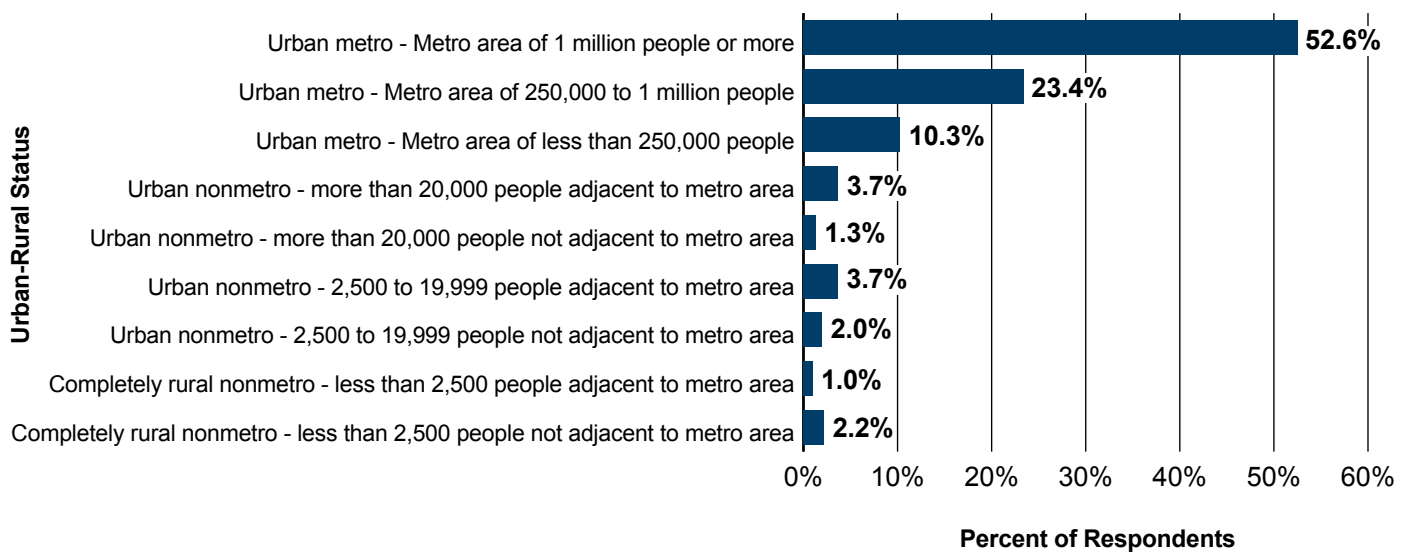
Urban-Rural Status

Urban metro - Metro area of 1 million people or more 52.6%
Urban metro - Metro area of 250,000 to 1 million people 23.4%
Urban metro - Metro area of less than 250,000 people 10.3%
Urban nonmetro - more than 20,000 people adjacent to metro area 3.7%
Urban nonmetro - more than 20,000 people not adjacent to metro area 1.3%
Urban nonmetro - 2,500 to 19,999 people adjacent to metro area 3.7%
Urban nonmetro - 2,500 to 19,999 people not adjacent to metro area 2.0%
Completely rural nonmetro - less than 2,500 people adjacent to metro area 1.0%
Completely rural nonmetro - less than 2,500 people not adjacent to metro area 2.2%

0% 10% 20% 30% 40% 50% 60%

Percent of Respondents